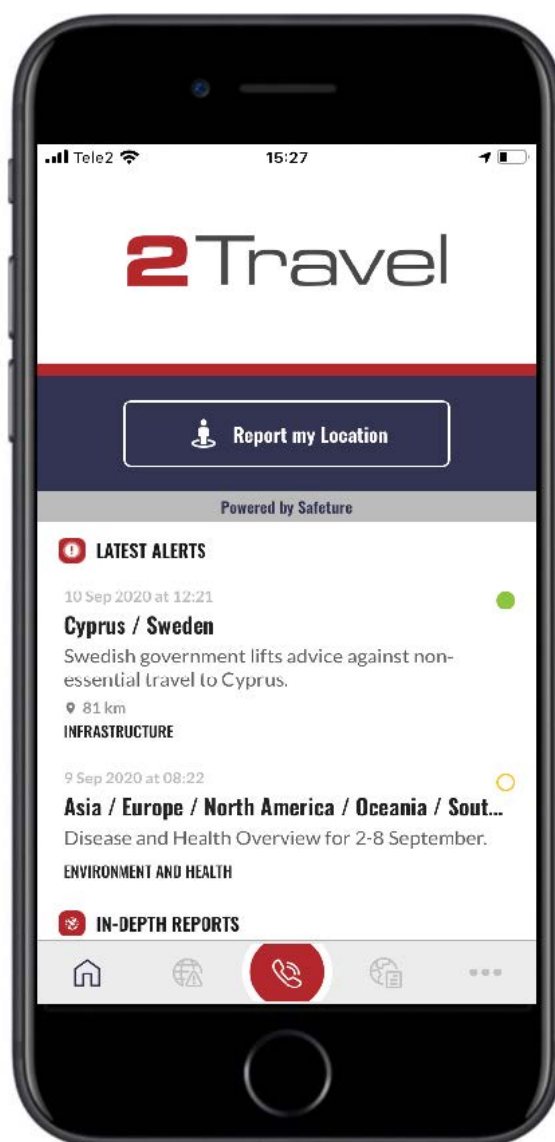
Tele2 15:27

2Travel

Report my Location

Powered by Safeture

LATEST ALERTS

10 Sep 2020 at 12:21

Cyprus / Sweden

Swedish government lifts advice against non-essential travel to Cyprus.

81 km

INFRASTRUCTURE

9 Sep 2020 at 08:22

Asia / Europe / North America / Oceania / Sout...

Disease and Health Overview for 2-8 September.

ENVIRONMENT AND HEALTH

IN-DEPTH REPORTS